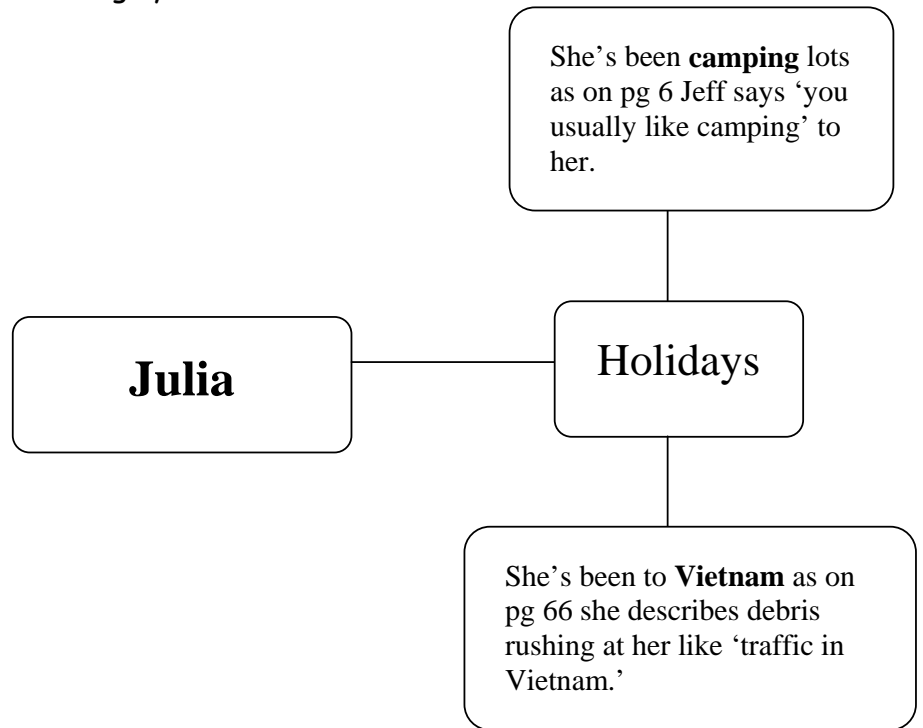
She's been **camping** lots as on pg 6 Jeff says 'you usually like camping' to her.

**Julia**

Holidays

She's been to **Vietnam** as on pg 66 she describes debris rushing at her like 'traffic in Vietnam.'